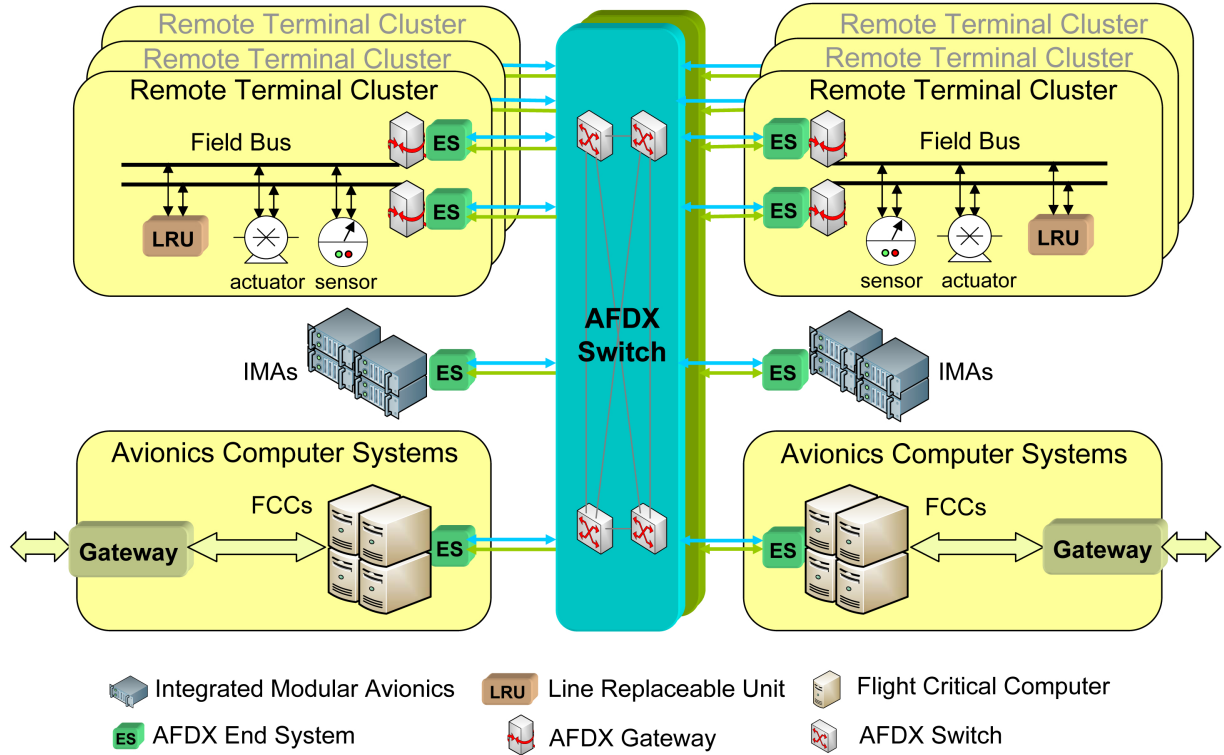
Remote Terminal Cluster
Remote Terminal Cluster
Remote Terminal Cluster
Field Bus
ES
ES
LRU
actuator
sensor

Remote Terminal Cluster
Remote Terminal Cluster
Remote Terminal Cluster
Field Bus
ES
ES
sensor
actuator
LRU

AFDX Switch

IMAs
ES
ES
IMAs

Avionics Computer Systems
FCCs
Gateway
ES

Avionics Computer Systems
FCCs
ES
Gateway

Integrated Modular Avionics
LRU Line Replaceable Unit
Flight Critical Computer
ES AFDX End System
AFDX Gateway
AFDX Switch